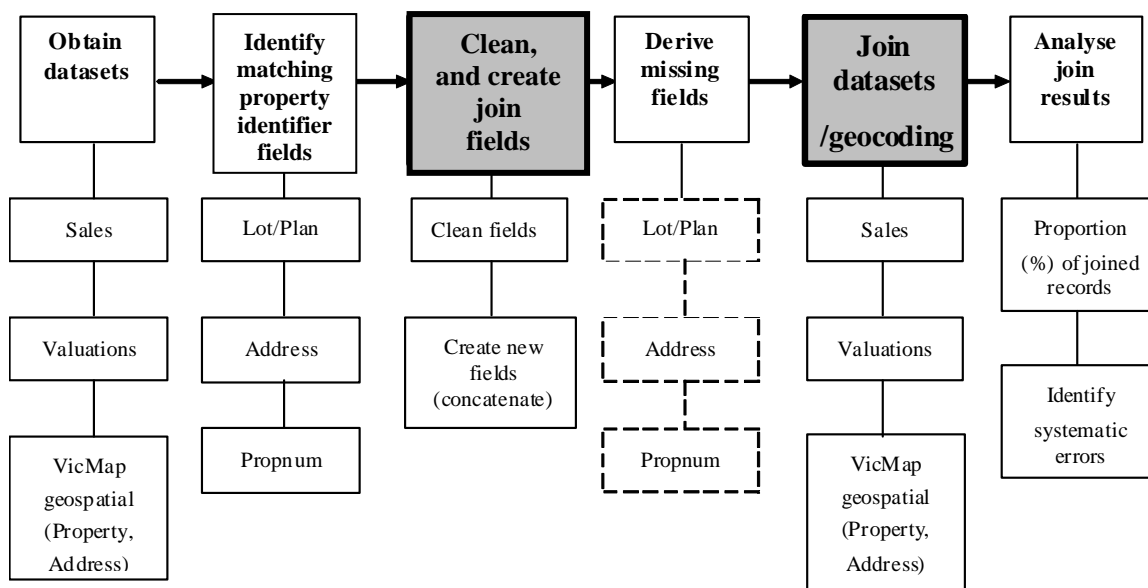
Obtain datasets

Sales

Valuations

VicMap geospatial (Property, Address)

Identify matching property identifier fields

Lot/Plan

Address

Propnum

Clean, and create join fields

Clean fields

Create new fields (concatenate)

Derive missing fields

Lot/Plan

Address

Propnum

Join datasets /geocoding

Sales

Valuations

VicMap geospatial (Property, Address)

Analyse join results

Proportion (%) of joined records

Identify systematic errors